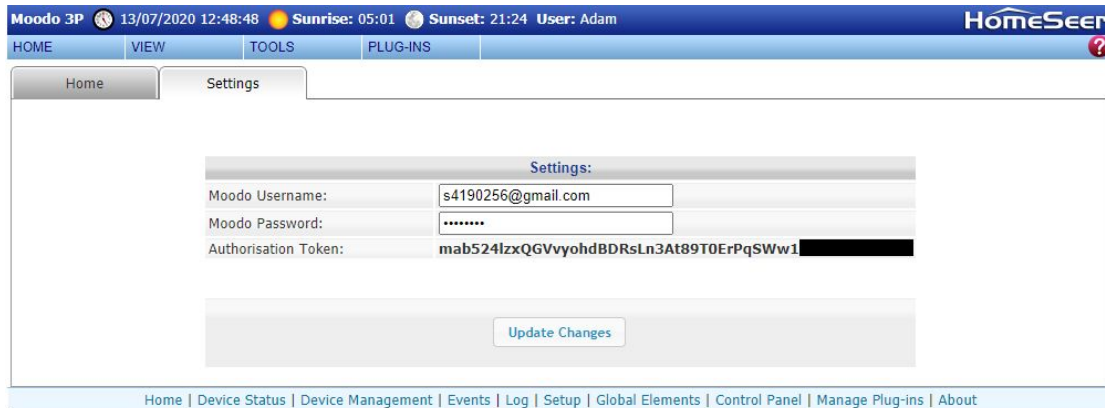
Moodo 3P 13/07/2020 12:48:48 Sunrise: 05:01 Sunset: 21:24 User: Adam

HomeSeer

HOME VIEW TOOLS PLUG-INS

Home Settings

Settings:

| | |
|---|---|
| Moodo Username: | s4190256@gmail.com |
| Moodo Password: | •••••••• |
| Authorisation Token: | mab524lzxQGVvyohdBDRsLn3At89T0ErPqSWw1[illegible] |

Update Changes

Home | Device Status | Device Management | Events | Log | Setup | Global Elements | Control Panel | Manage Plug-ins | About